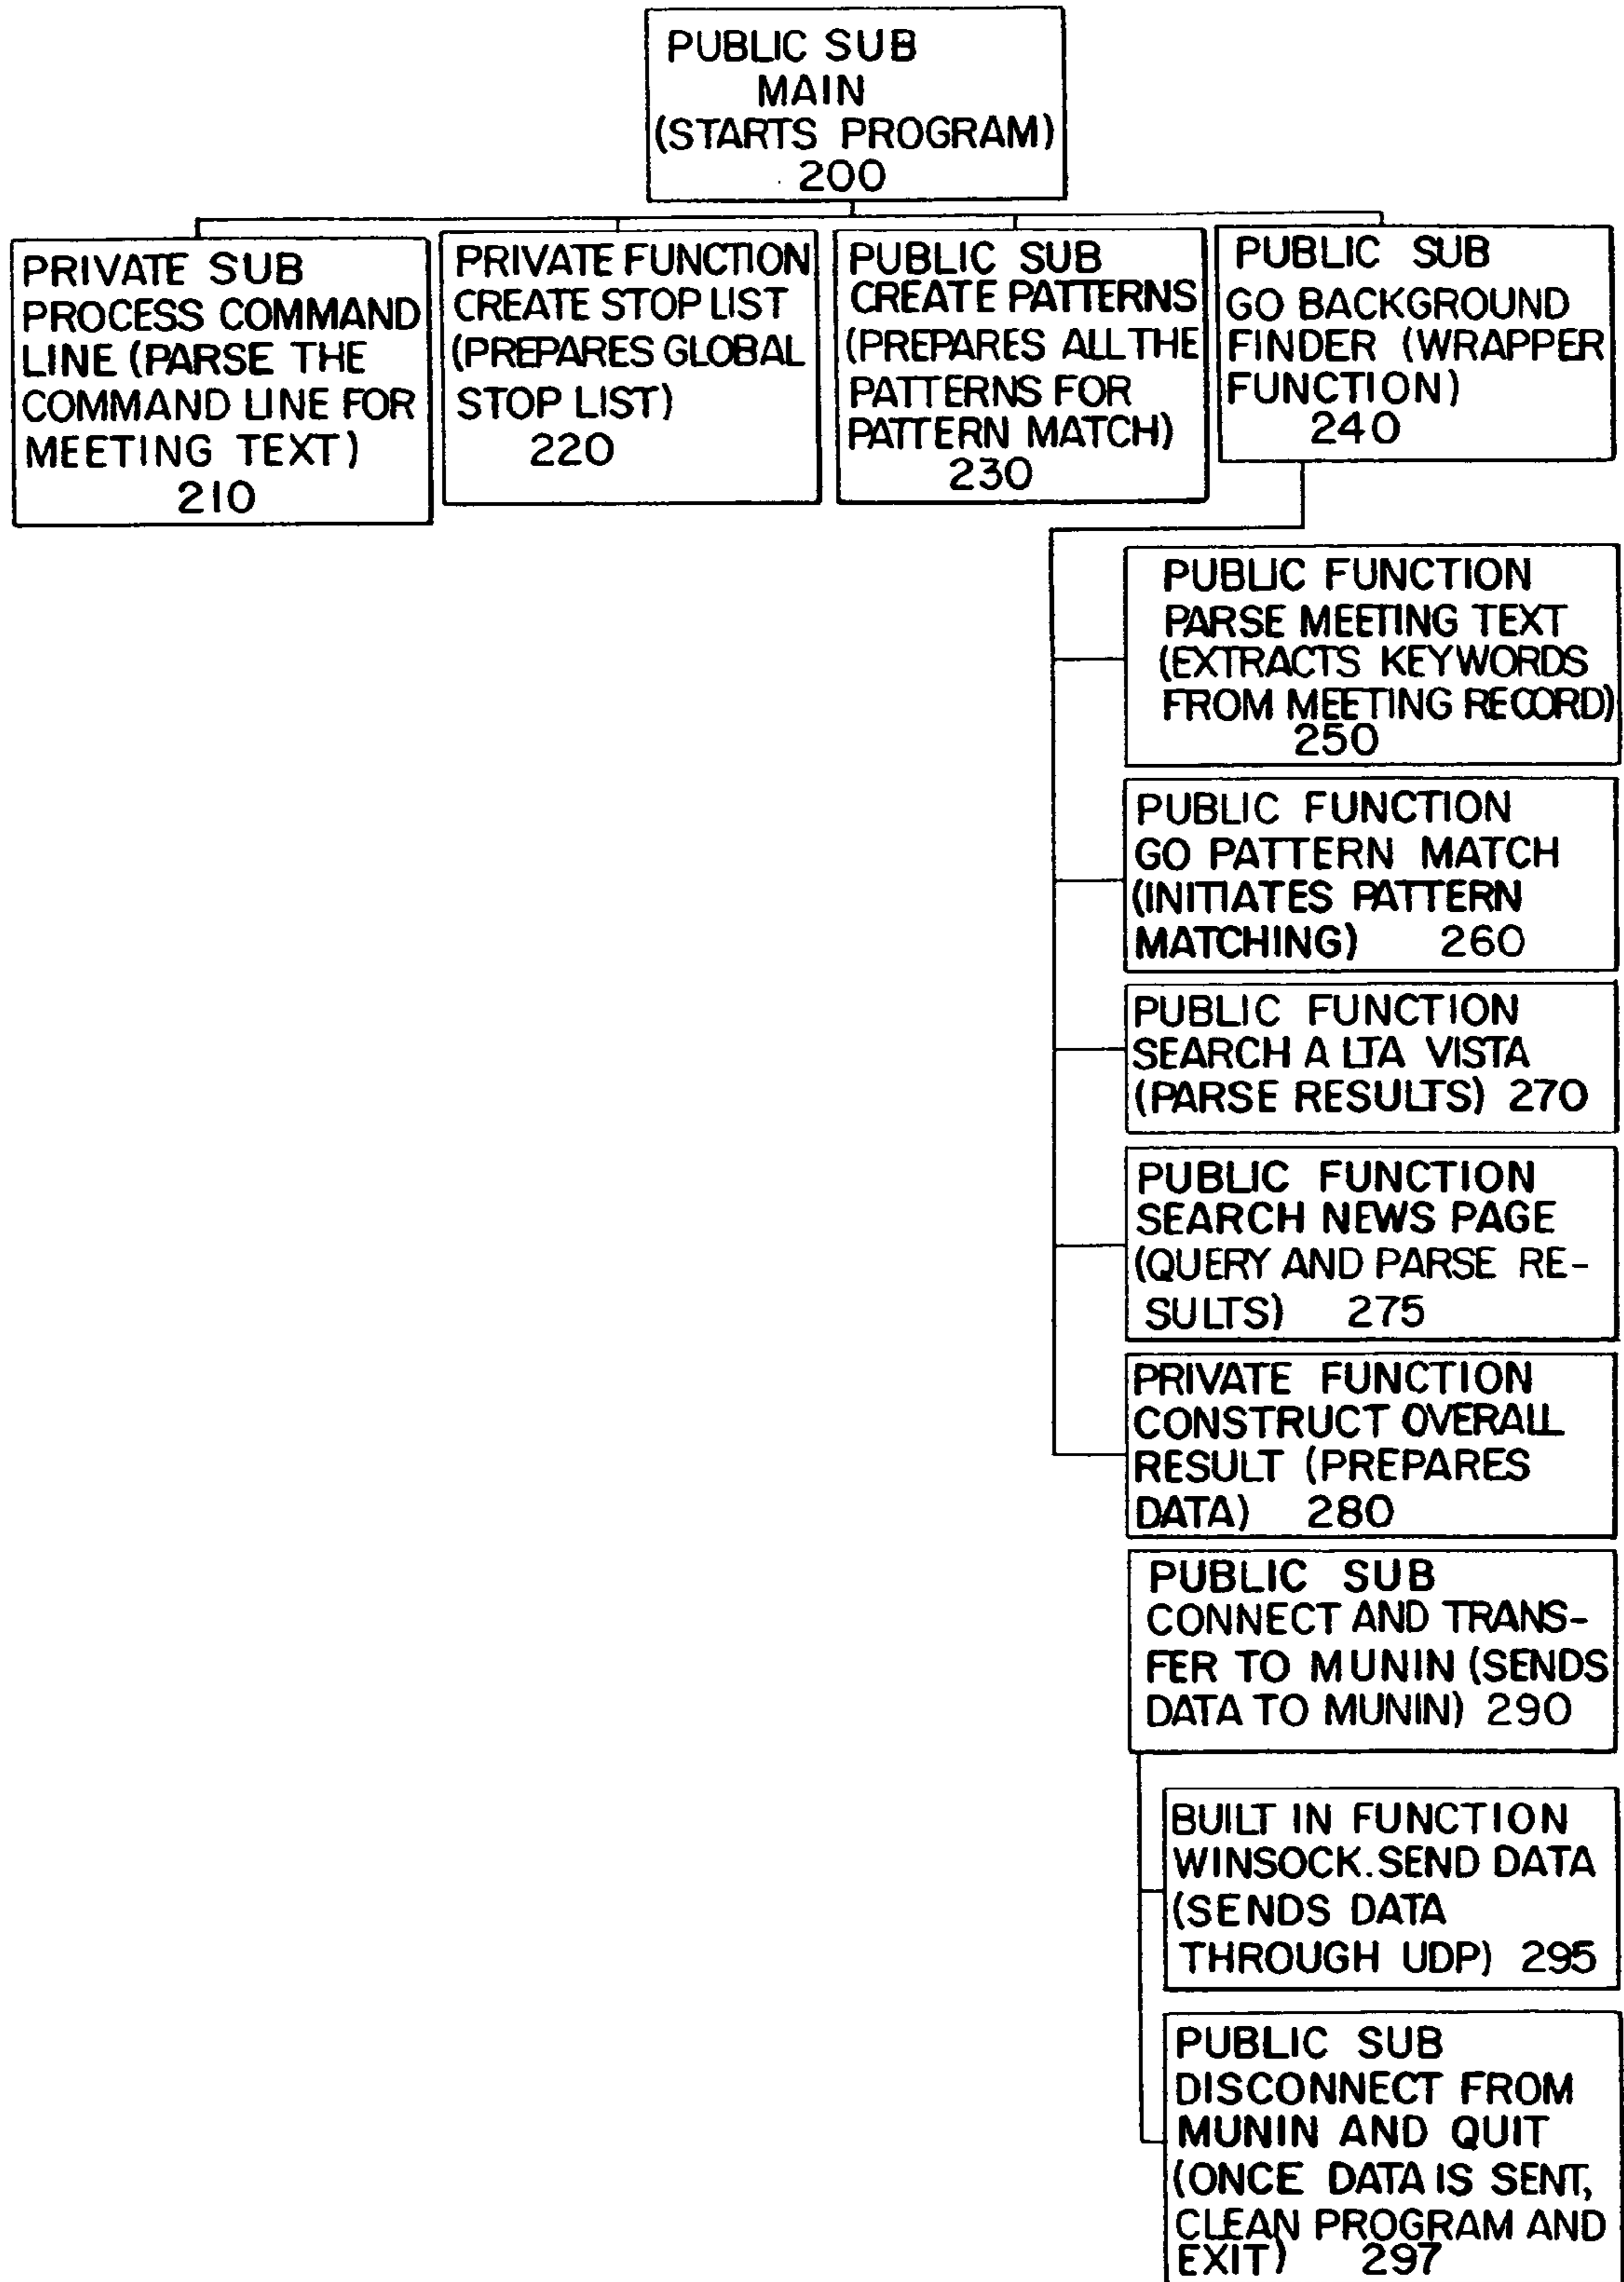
PUBLIC SUB MAIN (STARTS PROGRAM) 200

PRIVATE SUB PROCESS COMMAND LINE (PARSE THE COMMAND LINE FOR MEETING TEXT) 210

PRIVATE FUNCTION CREATE STOP LIST (PREPARES GLOBAL STOP LIST) 220

PUBLIC SUB CREATE PATTERNS (PREPARES ALL THE PATTERNS FOR PATTERN MATCH) 230

PUBLIC SUB GO BACKGROUND FINDER (WRAPPER FUNCTION) 240

PUBLIC FUNCTION PARSE MEETING TEXT (EXTRACTS KEYWORDS FROM MEETING RECORD) 250

PUBLIC FUNCTION GO PATTERN MATCH (INITIATES PATTERN MATCHING) 260

PUBLIC FUNCTION SEARCH A LTA VISTA (PARSE RESULTS) 270

PUBLIC FUNCTION SEARCH NEWS PAGE (QUERY AND PARSE RESULTS) 275

PRIVATE FUNCTION CONSTRUCT OVERALL RESULT (PREPARES DATA) 280

PUBLIC SUB CONNECT AND TRANSFER TO MUNIN (SENDS DATA TO MUNIN) 290

BUILT IN FUNCTION WINSOCK.SEND DATA (SENDS DATA THROUGH UDP) 295

PUBLIC SUB DISCONNECT FROM MUNIN AND QUIT (ONCE DATA IS SENT, CLEAN PROGRAM AND EXIT) 297